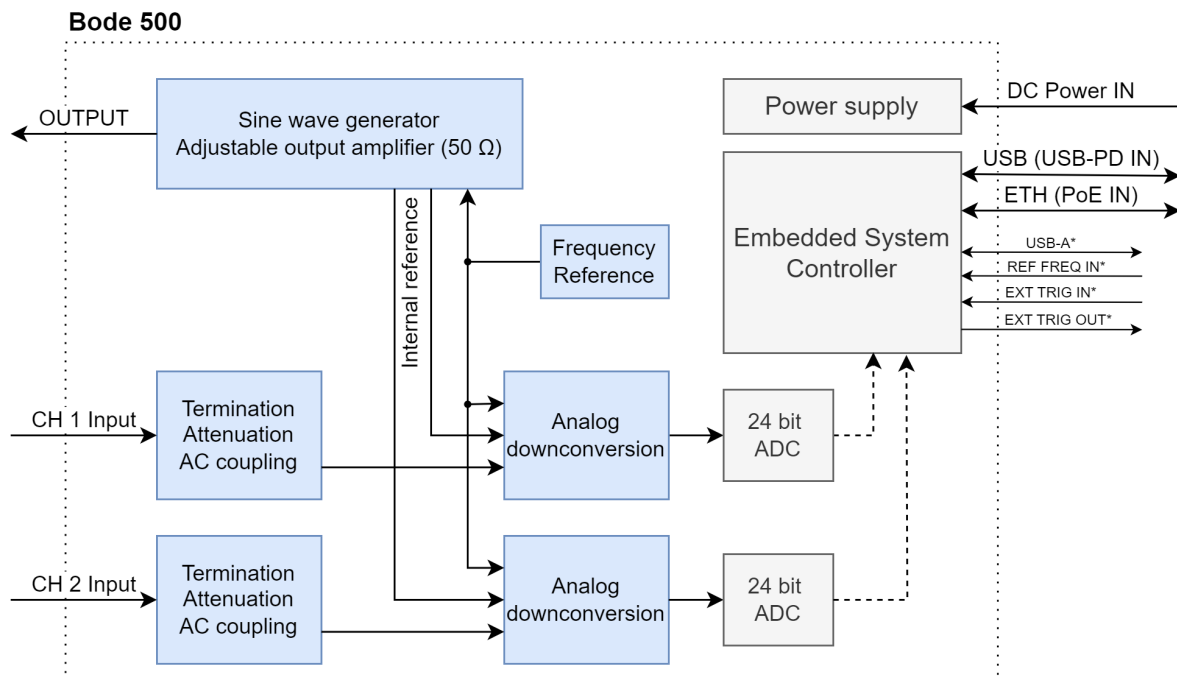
Bode 500

OUTPUT

Sine wave generator
Adjustable output amplifier (50 Ω)

Power supply

DC Power IN

Embedded System Controller

USB (USB-PD IN)

ETH (PoE IN)

USB-A*

REF FREQ IN*

EXT TRIG IN*

EXT TRIG OUT*

Internal reference

Frequency Reference

CH 1 Input

Termination
Attenuation
AC coupling

Analog downconversion

24 bit ADC

CH 2 Input

Termination
Attenuation
AC coupling

Analog downconversion

24 bit ADC